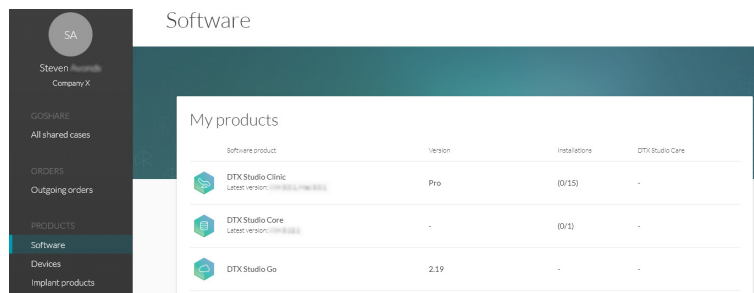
SA

Steven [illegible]
Company X

GOSHARE
All shared cases

ORDERS
Outgoing orders

PRODUCTS
Software
Devices
Implant products

Software

My products

| | Software product | Version | Installations | DTX Studio Care |
|---|---|---|---|---|
| | DTX Studio Clinic<br>Latest version: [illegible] | Pro | (0/15) | - |
| | DTX Studio Core<br>Latest version: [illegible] | - | (0/1) | - |
| | DTX Studio Go | 2.19 | - | - |